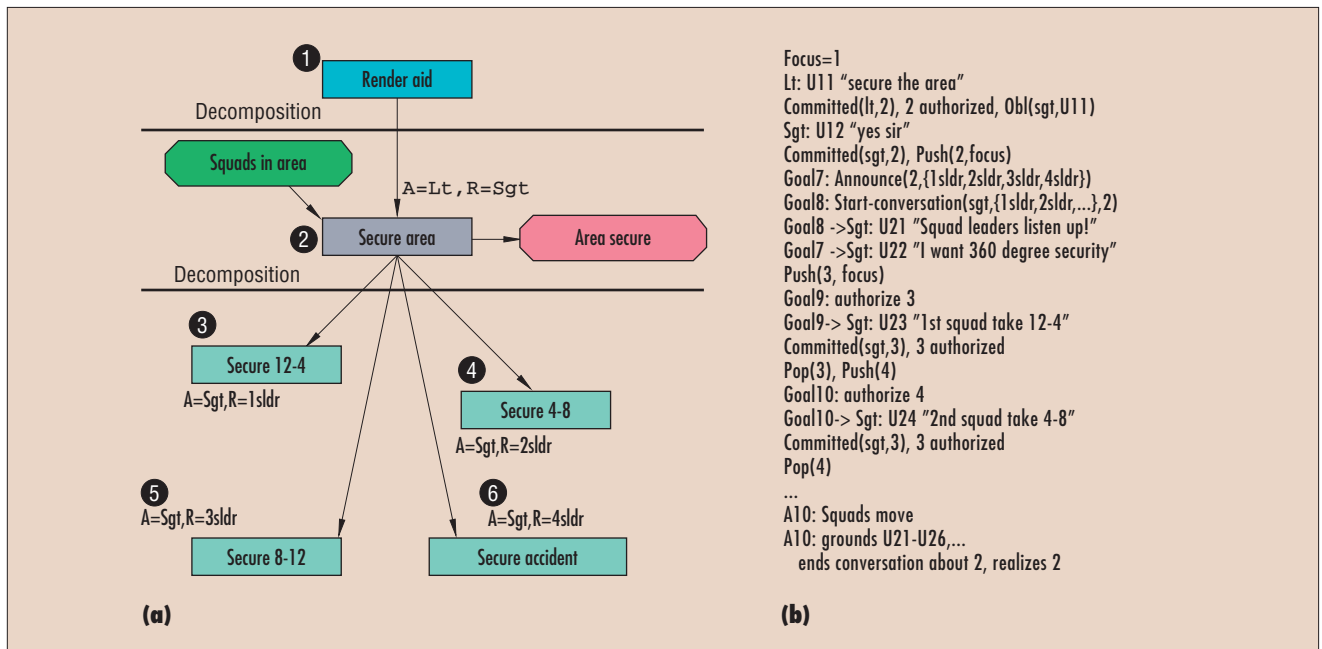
1
Render aid
Decomposition
Squads in area
A=Lt, R=Sgt
2
Secure area
Area secure
Decomposition
3
Secure 12-4
A=Sgt,R=1sldr
4
Secure 4-8
A=Sgt,R=2sldr
5
A=Sgt,R=3sldr
Secure 8-12
6
A=Sgt,R=4sldr
Secure accident
(a)

Focus=1
Lt: U11 "secure the area"
Committed(lt,2), 2 authorized, Obl(sgt,U11)
Sgt: U12 "yes sir"
Committed(sgt,2), Push(2,focus)
Goal7: Announce(2,{1sldr,2sldr,3sldr,4sldr})
Goal8: Start-conversation(sgt,{1sldr,2sldr,...},2)
Goal8 ->Sgt: U21 "Squad leaders listen up!"
Goal7 ->Sgt: U22 "I want 360 degree security"
Push(3, focus)
Goal9: authorize 3
Goal9-> Sgt: U23 "1st squad take 12-4"
Committed(sgt,3), 3 authorized
Pop(3), Push(4)
Goal10: authorize 4
Goal10-> Sgt: U24 "2nd squad take 4-8"
Committed(sgt,3), 3 authorized
Pop(4)
...
A10: Squads move
A10: grounds U21-U26,...
ends conversation about 2, realizes 2
(b)